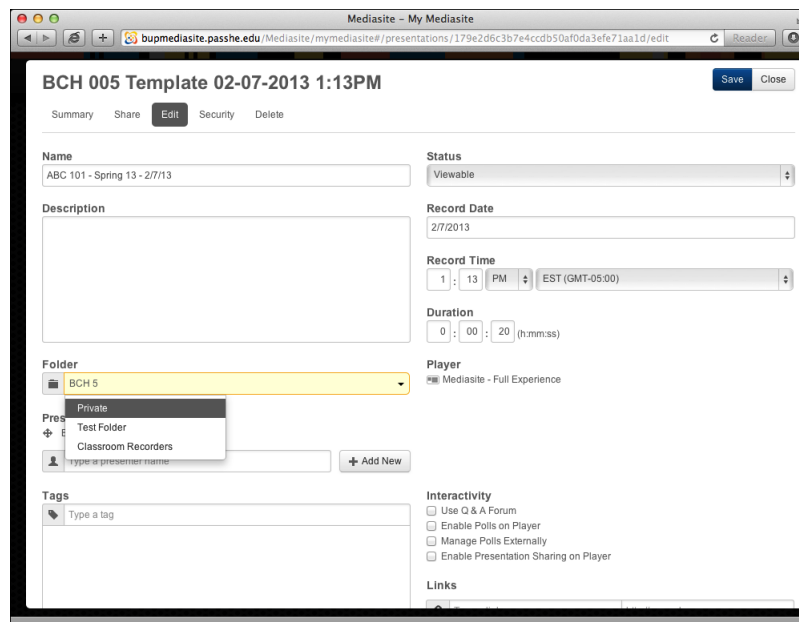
Mediasite - My Mediasite

bupmediasite.passhe.edu/Mediasite/mymediasite#/presentations/179e2d6c3b7e4ccdb50af0da3efe71aa1d/edit

Reader

BCH 005 Template 02-07-2013 1:13PM

Save Close

Summary Share Edit Security Delete

Name
ABC 101 - Spring 13 - 2/7/13

Description

Folder
BCH 5

Private
Test Folder
Classroom Recorders

Pres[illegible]

Type a presenter name
Add New

Tags
Type a tag

Status
Viewable

Record Date
2/7/2013

Record Time
1 : 13 PM EST (GMT-05:00)

Duration
0 : 00 : 20 (h:mm:ss)

Player
Mediasite - Full Experience

Interactivity
Use Q & A Forum
Enable Polls on Player
Manage Polls Externally
Enable Presentation Sharing on Player

Links